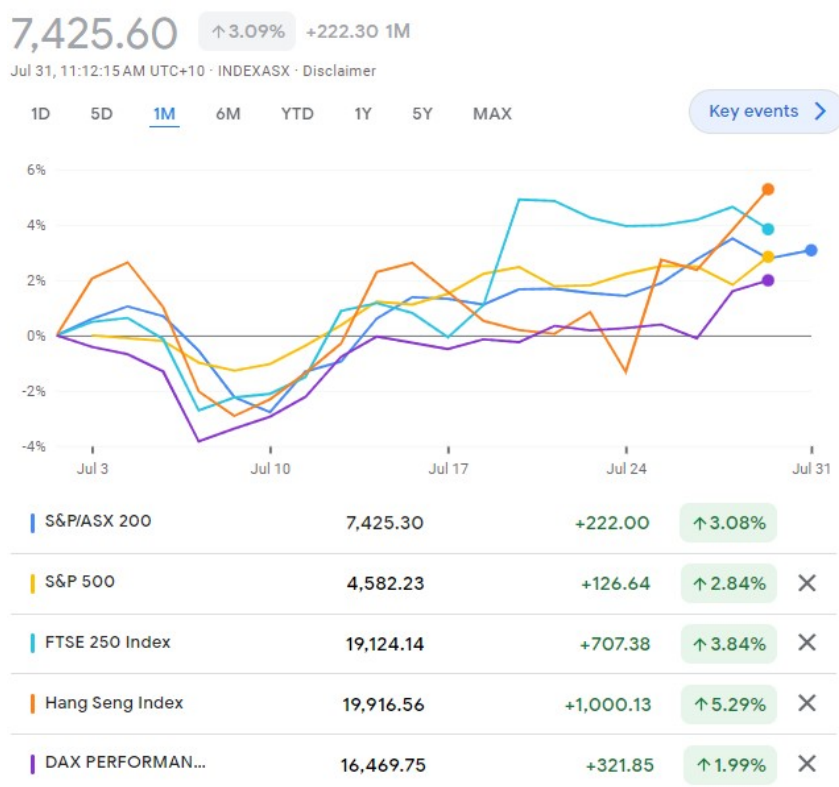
7,425.60 ↑3.09% +222.30 1M

Jul 31, 11:12:15 AM UTC+10 · INDEXASX · Disclaimer

1D 5D 1M 6M YTD 1Y 5Y MAX

Key events >

6%
4%
2%
0%
-2%
-4%

Jul 3 Jul 10 Jul 17 Jul 24 Jul 31

| | | | |
|---|---|---|---|
| S&P/ASX 200 | 7,425.30 | +222.00 | ↑3.08% |
| S&P 500 | 4,582.23 | +126.64 | ↑2.84% |
| FTSE 250 Index | 19,124.14 | +707.38 | ↑3.84% |
| Hang Seng Index | 19,916.56 | +1,000.13 | ↑5.29% |
| DAX PERFORMAN... | 16,469.75 | +321.85 | ↑1.99% |